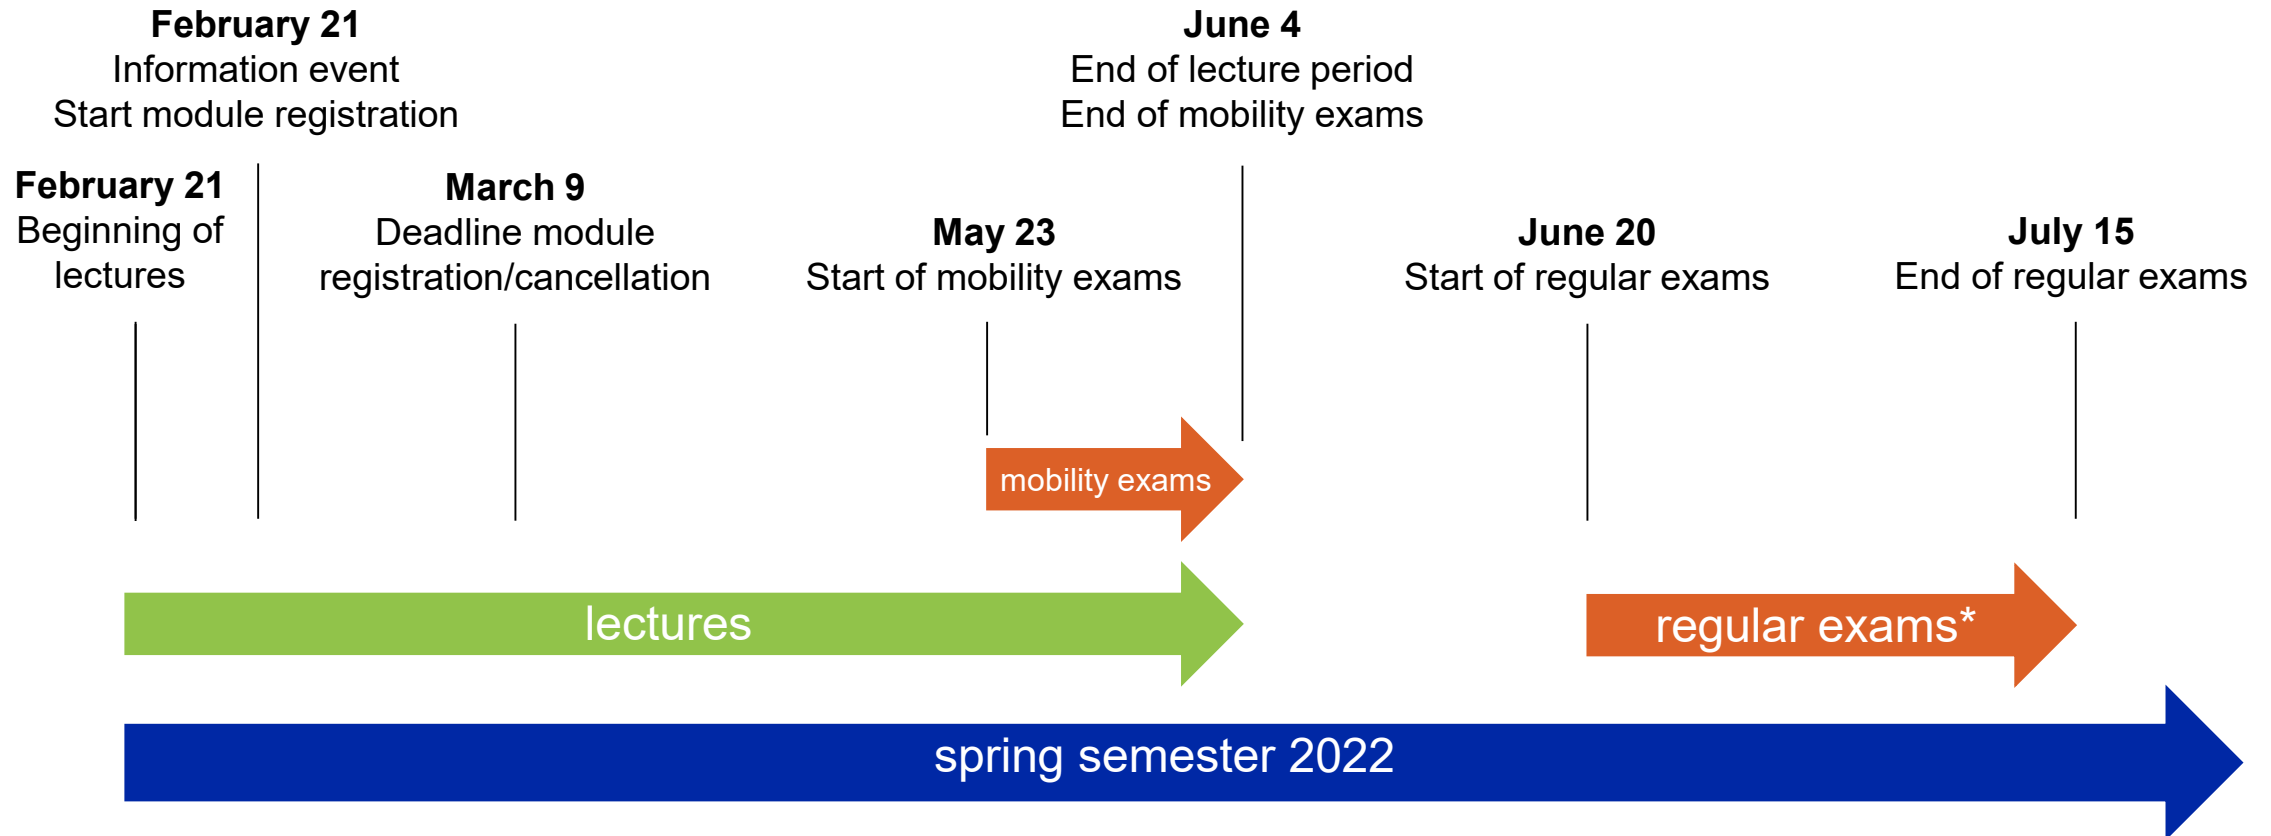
February 21
Information event
Start module registration

June 4
End of lecture period
End of mobility exams

February 21
Beginning of lectures

March 9
Deadline module registration/cancellation

May 23
Start of mobility exams

June 20
Start of regular exams

July 15
End of regular exams

mobility exams

lectures

regular exams*

spring semester 2022